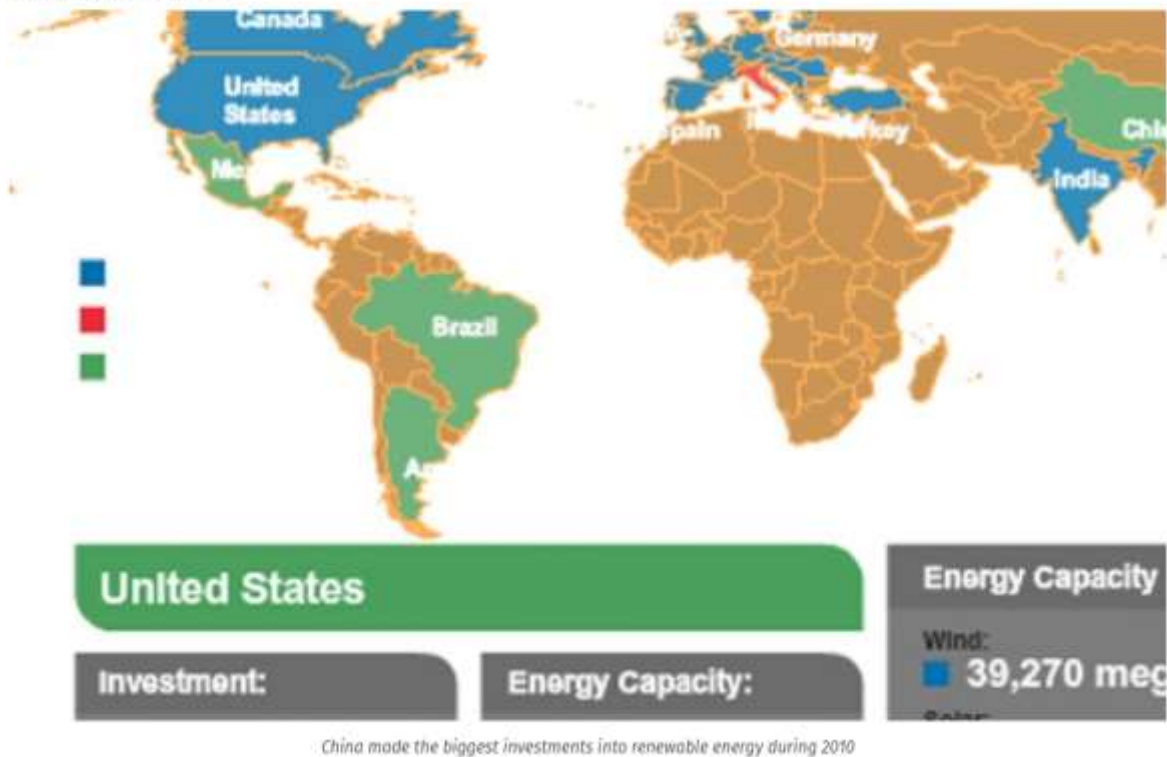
Canada
Germany
United States
Spain
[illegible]
Turkey
Chi
Me
India
Brazil
Ar

United States

Investment:

Energy Capacity:

Energy Capacity

Wind:
39,270 meg

China made the biggest investments into renewable energy during 2010